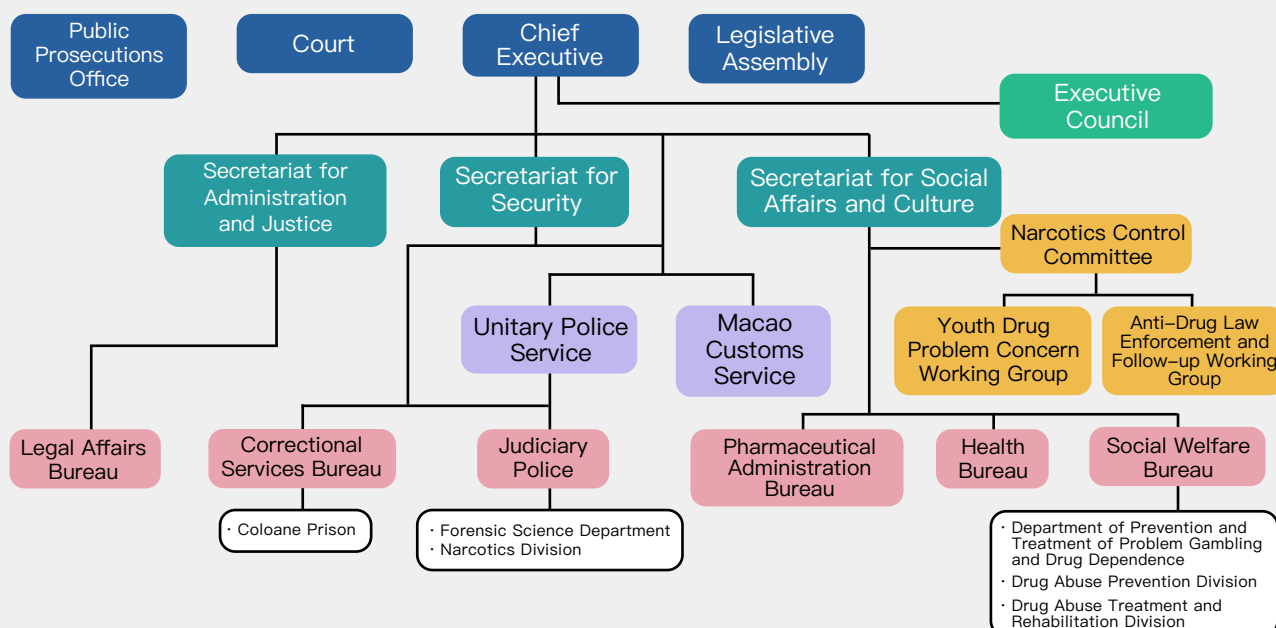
Public Prosecutions Office

Court

Chief Executive

Legislative Assembly

Executive Council

Secretariat for Administration and Justice

Secretariat for Security

Secretariat for Social Affairs and Culture

Narcotics Control Committee

Unitary Police Service

Macao Customs Service

Youth Drug Problem Concern Working Group

Anti-Drug Law Enforcement and Follow-up Working Group

Legal Affairs Bureau

Correctional Services Bureau

Judiciary Police

Pharmaceutical Administration Bureau

Health Bureau

Social Welfare Bureau

· Coloane Prison

· Forensic Science Department
· Narcotics Division

· Department of Prevention and Treatment of Problem Gambling and Drug Dependence
· Drug Abuse Prevention Division
· Drug Abuse Treatment and Rehabilitation Division